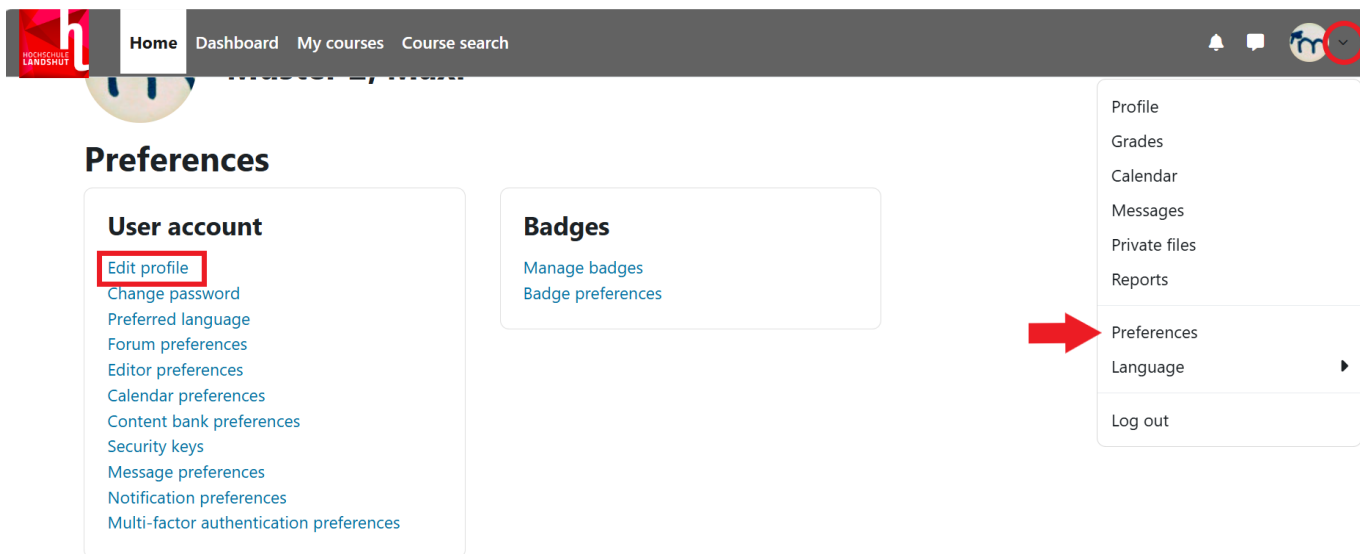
HOCHSCHULE LANDSHUT

Home Dashboard My courses Course search

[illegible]

Preferences

User account

Edit profile
Change password
Preferred language
Forum preferences
Editor preferences
Calendar preferences
Content bank preferences
Security keys
Message preferences
Notification preferences
Multi-factor authentication preferences

Badges

Manage badges
Badge preferences

Profile
Grades
Calendar
Messages
Private files
Reports
Preferences
Language
Log out